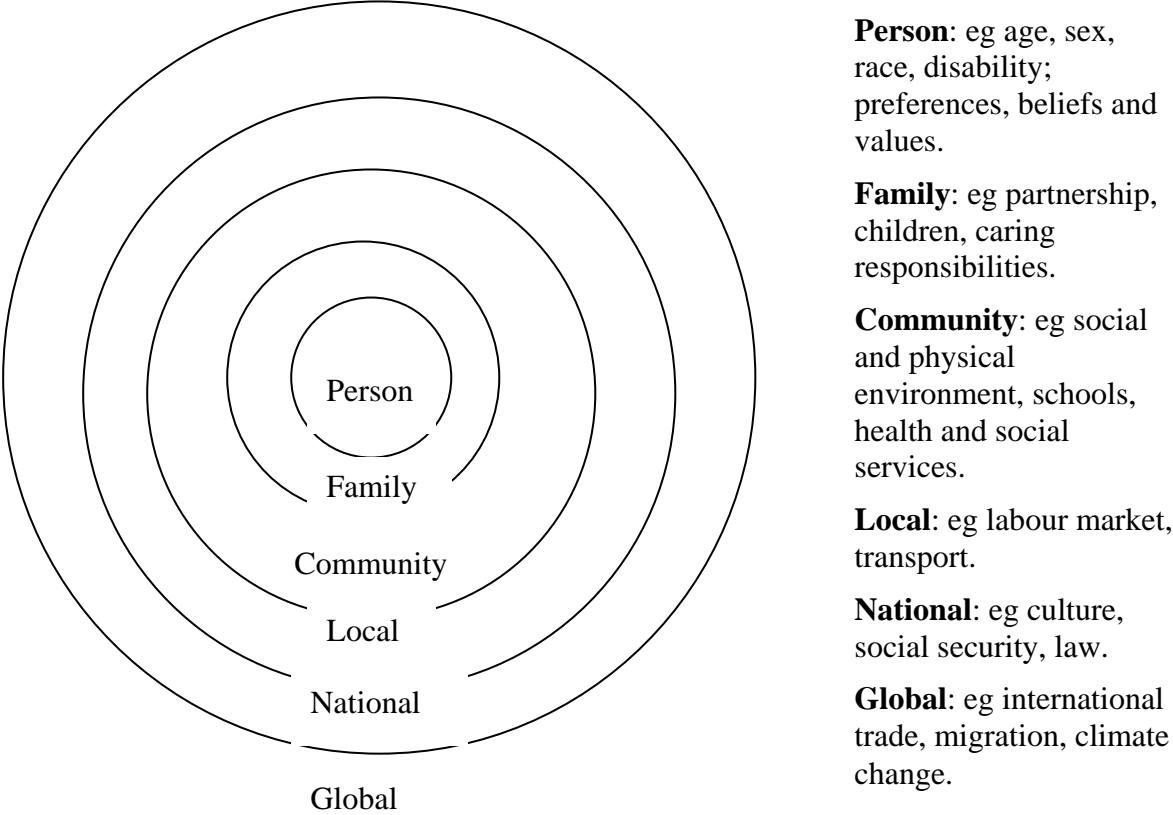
Person

Family

Community

Local

National

Global

**Person**: eg age, sex, race, disability; preferences, beliefs and values.

**Family**: eg partnership, children, caring responsibilities.

**Community**: eg social and physical environment, schools, health and social services.

**Local**: eg labour market, transport.

**National**: eg culture, social security, law.

**Global**: eg international trade, migration, climate change.